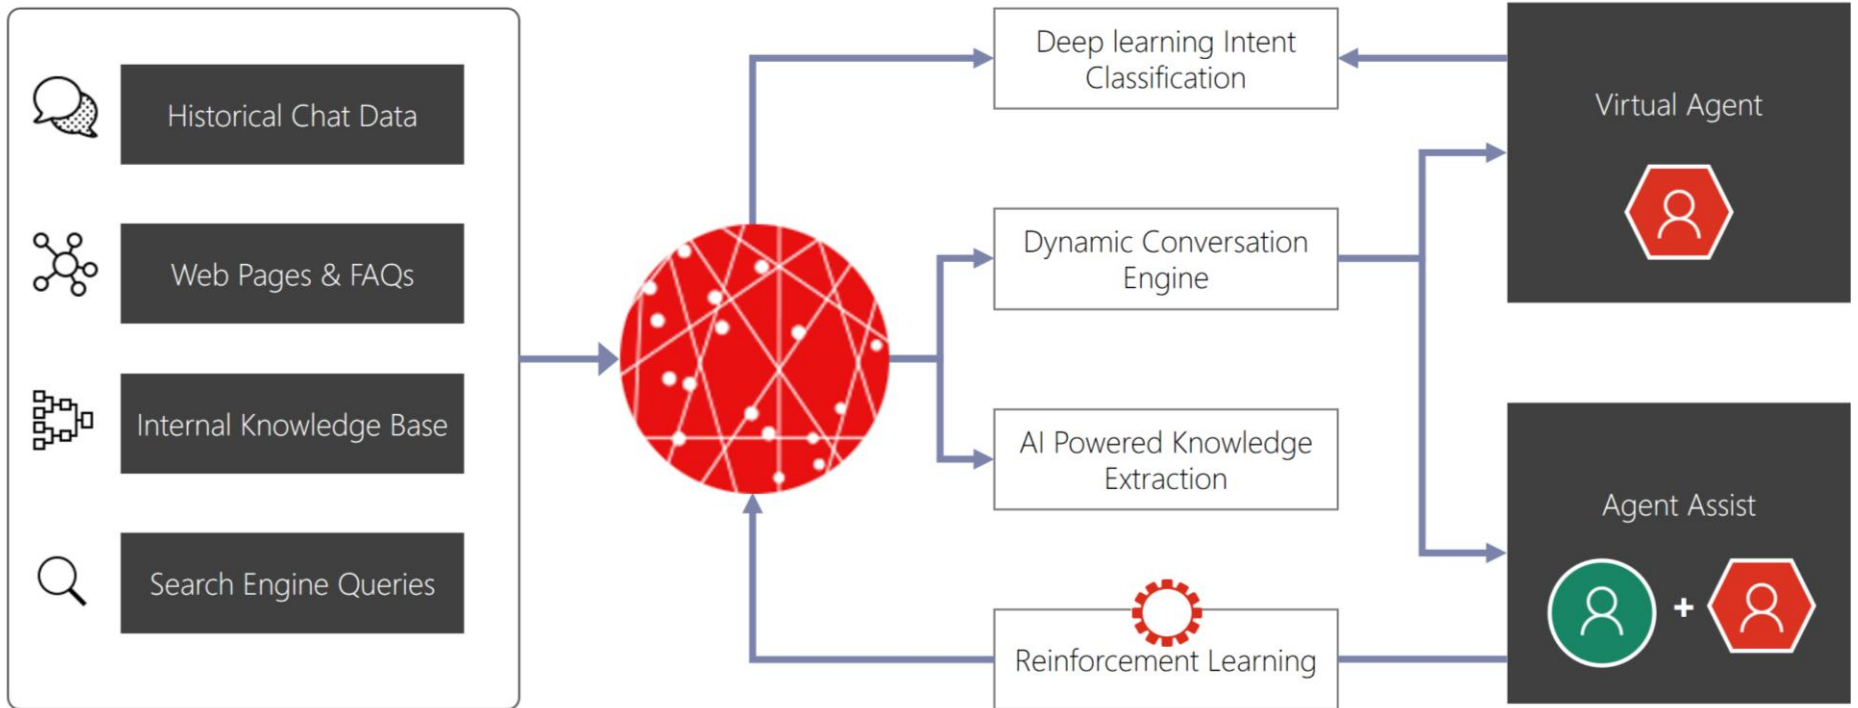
Historical Chat Data

Web Pages & FAQs

Internal Knowledge Base

Search Engine Queries

Deep learning Intent Classification

Dynamic Conversation Engine

AI Powered Knowledge Extraction

Reinforcement Learning

Virtual Agent

Agent Assist

+